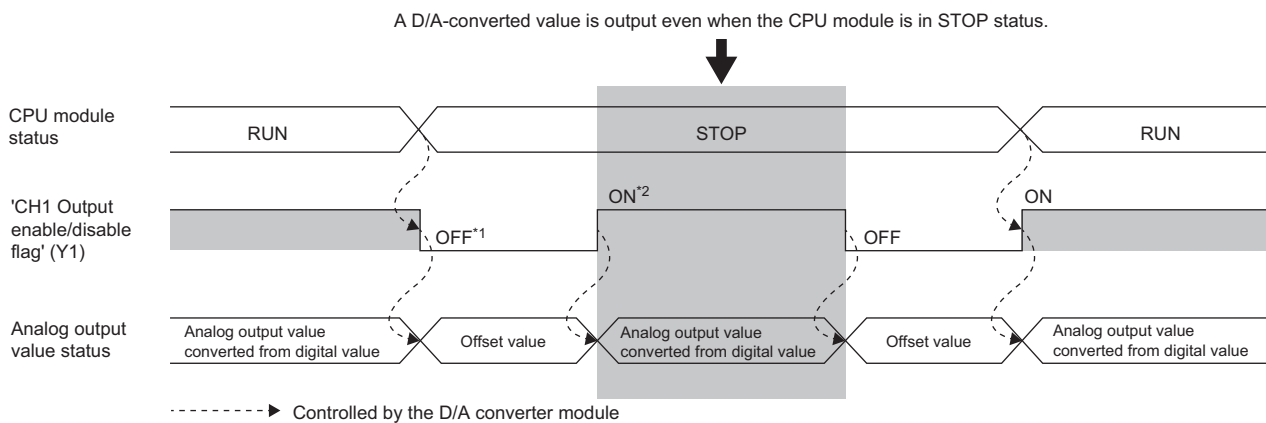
A D/A-converted value is output even when the CPU module is in STOP status.

CPU module status

RUN

STOP

RUN

'CH1 Output enable/disable flag' (Y1)

OFF$^{*1}$

ON$^{*2}$

OFF

ON

Analog output value status

Analog output value converted from digital value

Offset value

Analog output value converted from digital value

Offset value

Analog output value converted from digital value

Controlled by the D/A converter module